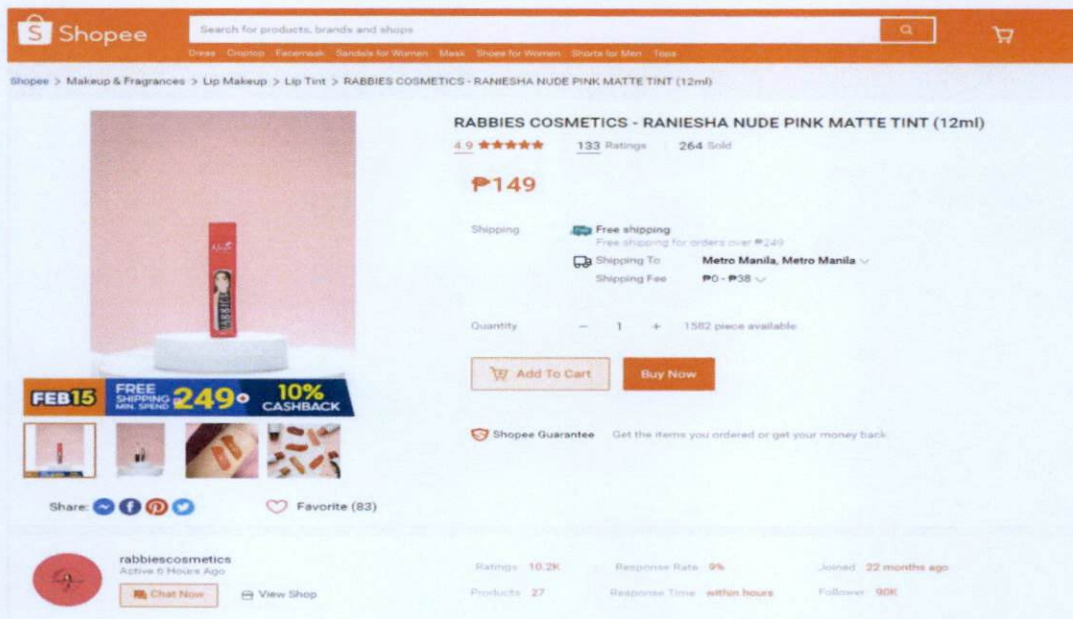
Shopee

Search for products, brands and shops

Dress Croptop Facemask Sandals for Women Mask Shoes for Women Shorts for Men Tops

Shopee > Makeup & Fragrances > Lip Makeup > Lip Tint > RABBIES COSMETICS - RANIESHA NUDE PINK MATTE TINT (12ml)

RABBIES COSMETICS - RANIESHA NUDE PINK MATTE TINT (12ml)

4.9 ★★★★★ 133 Ratings 264 Sold

₱149

Shipping Free shipping
Free shipping for orders over ₱249
Shipping To Metro Manila, Metro Manila
Shipping Fee ₱0 - ₱38

Quantity − 1 + 1582 piece available

Add To Cart Buy Now

Shopee Guarantee Get the items you ordered or get your money back

FEB15 FREE SHIPPING MIN. SPEND ₱249 10% CASHBACK

Share: Favorite (83)

rabbiescosmetics
Active 6 Hours Ago
Chat Now View Shop

Ratings 10.2K Response Rate 9% Joined 22 months ago
Products 27 Response Time within hours Follower 90K